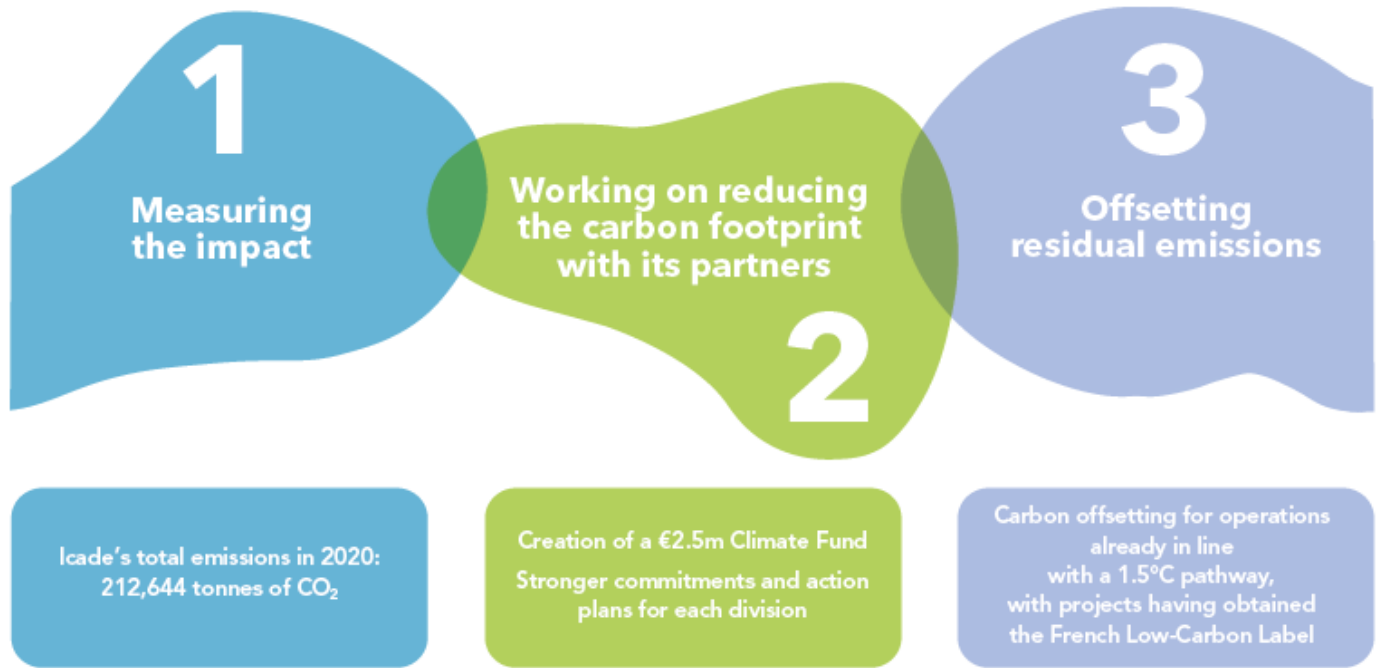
1

Measuring the impact

Working on reducing the carbon footprint with its partners

2

3

Offsetting residual emissions

Icade's total emissions in 2020: 212,644 tonnes of $CO_2$

Creation of a €2.5m Climate Fund

Stronger commitments and action plans for each division

Carbon offsetting for operations already in line with a 1.5°C pathway, with projects having obtained the French Low-Carbon Label